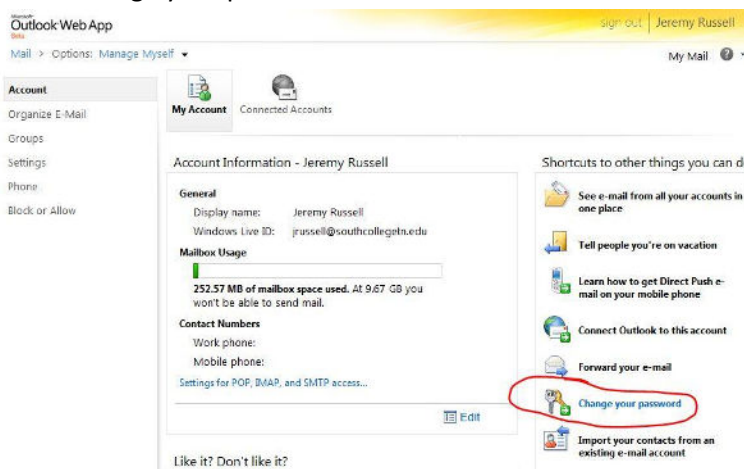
Microsoft
Outlook Web App
Beta

sign out | Jeremy Russell

Mail > Options: Manage Myself ▾

My Mail

Account
Organize E-Mail
Groups
Settings
Phone
Block or Allow

My Account
Connected Accounts

Account Information - Jeremy Russell

General
Display name: Jeremy Russell
Windows Live ID: jrussell@southcollegetn.edu

Mailbox Usage
252.57 MB of mailbox space used. At 9.67 GB you won't be able to send mail.

Contact Numbers
Work phone:
Mobile phone:

Settings for POP, IMAP, and SMTP access...

Edit

Like it? Don't like it?

Shortcuts to other things you can d

See e-mail from all your accounts in one place

Tell people you're on vacation

Learn how to get Direct Push e-mail on your mobile phone

Connect Outlook to this account

Forward your e-mail

Change your password

Import your contacts from an existing e-mail account